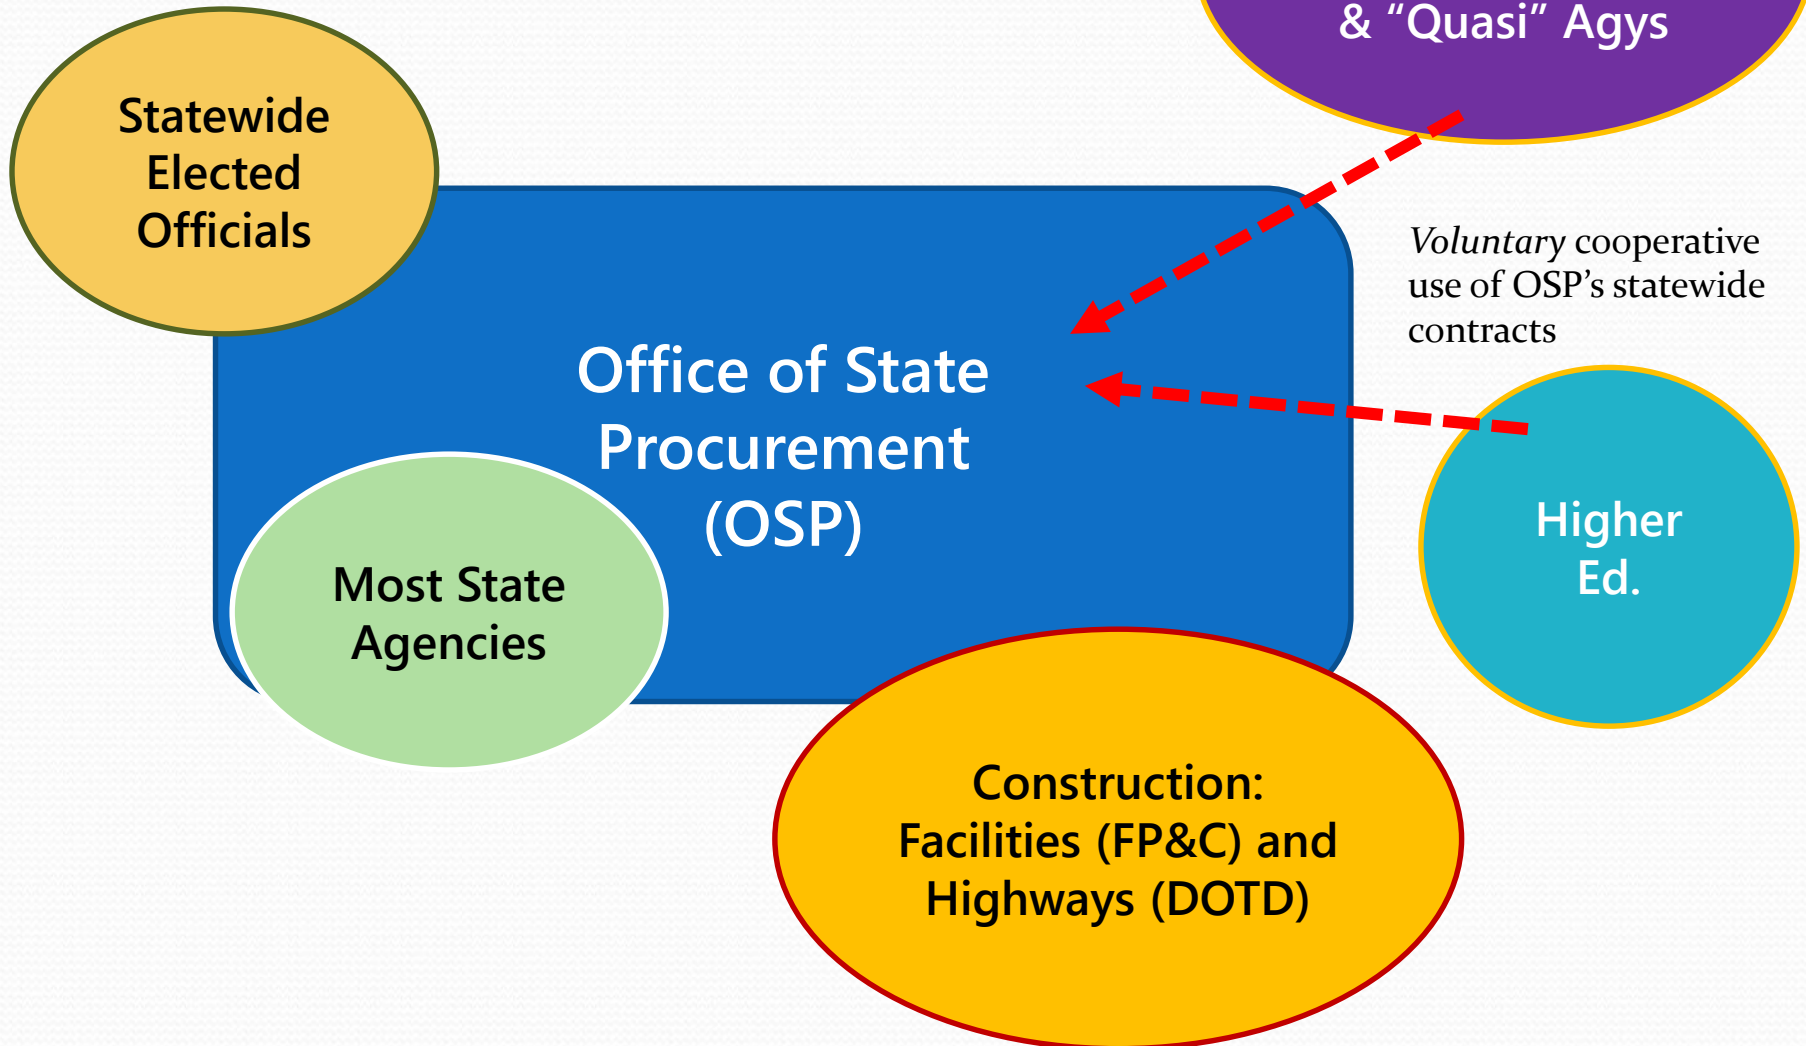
& “Quasi” Agys

Statewide Elected Officials

Voluntary cooperative use of OSP’s statewide contracts

Office of State Procurement (OSP)

Higher Ed.

Most State Agencies

Construction: Facilities (FP&C) and Highways (DOTD)